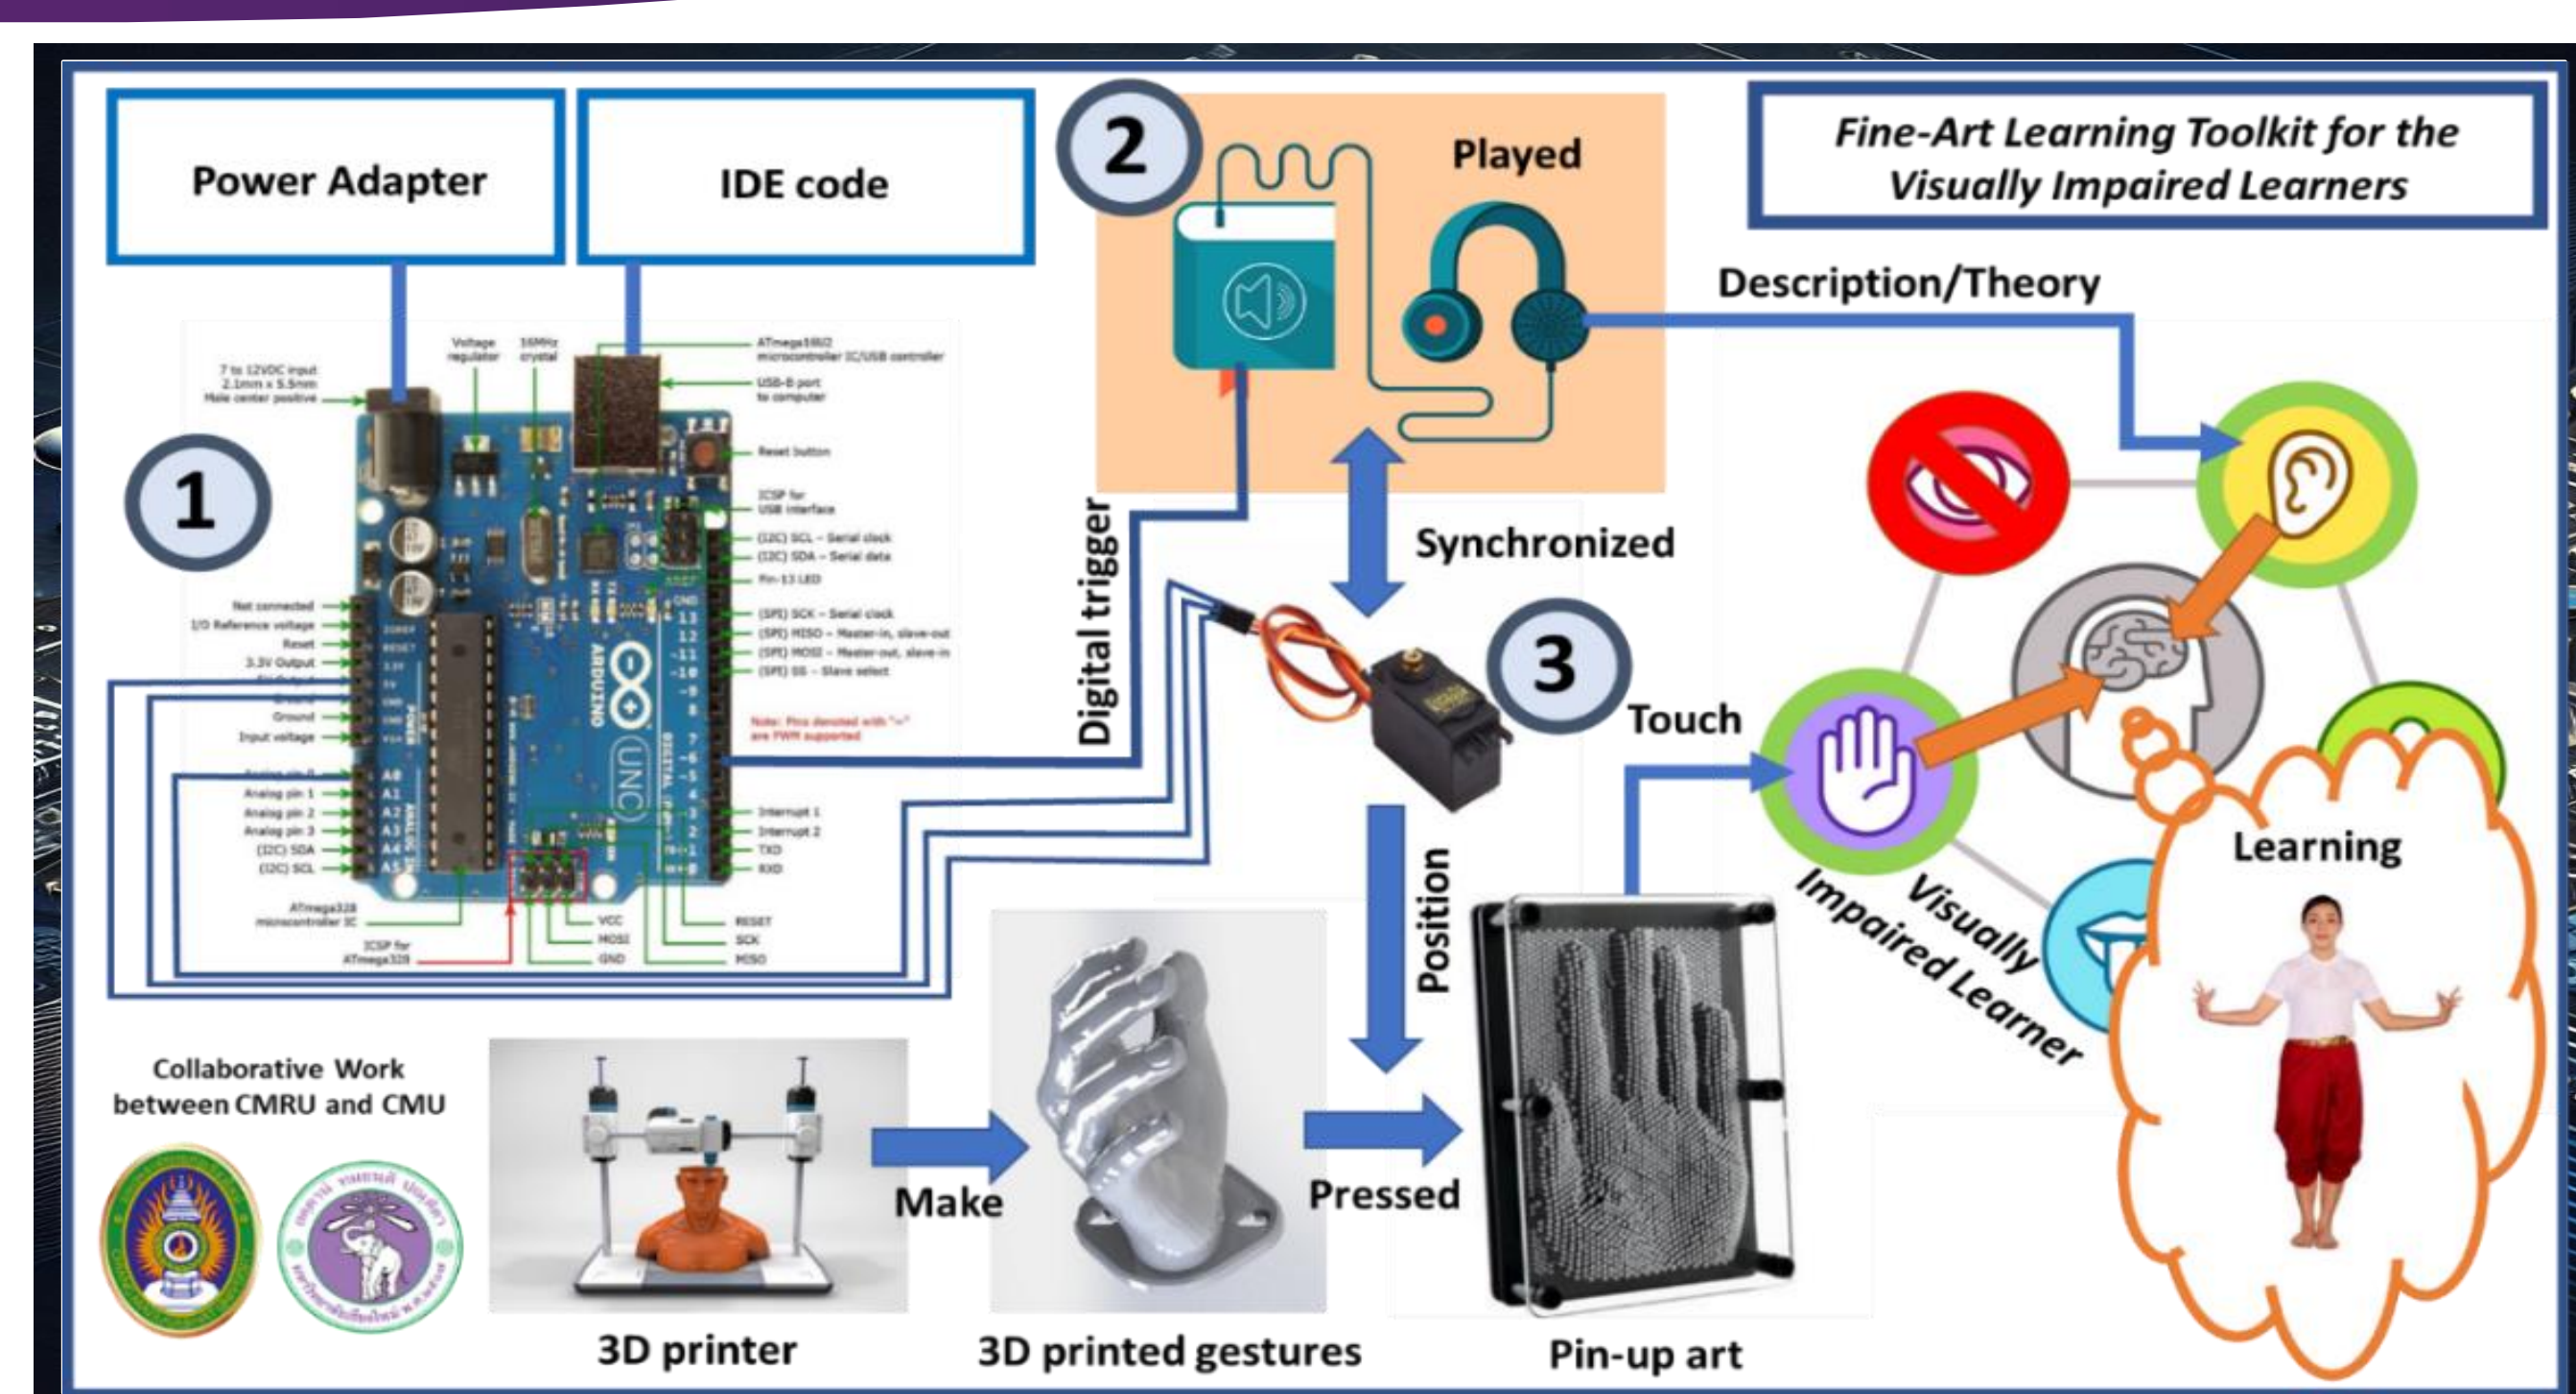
Power Adapter

IDE code

2

Played

Fine-Art Learning Toolkit for the Visually Impaired Learners

Description/Theory

1

7 to 12VDC input 2.1mm x 5.5mm Male center positive

Voltage regulator

16MHz crystal

ATmega16U2 microcontroller IC/USB controller

USB-B port to computer

Reset button

ICSP for USB interface

(I2C) SCL - Serial clock

(I2C) SDA - Serial data

Pin-13 LED

(SPI) SCK - Serial clock

(SPI) MISO - Master-in, slave-out

(SPI) MOSI - Master-out, slave-in

(SPI) SS - Slave select

Note: Pins denoted with "~" are PWM supported

Not connected

I/O Reference voltage

Reset

3.3V Output

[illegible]

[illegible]

Ground

Input voltage

Analog pin 0

Analog pin 1

Analog pin 2

Analog pin 3

(I2C) SDA

(I2C) SCL

ATmega328 microcontroller IC

ICSP for ATmega328

VCC

MOSI

GND

Interrupt 1

Interrupt 2

TXD

RXD

RESET

SCK

MISO

ARDUINO

UNO

Digital trigger

Synchronized

3

Touch

Position

Learning

Visually Impaired Learner

Collaborative Work between CMRU and CMU

Make

Pressed

3D printer

3D printed gestures

Pin-up art